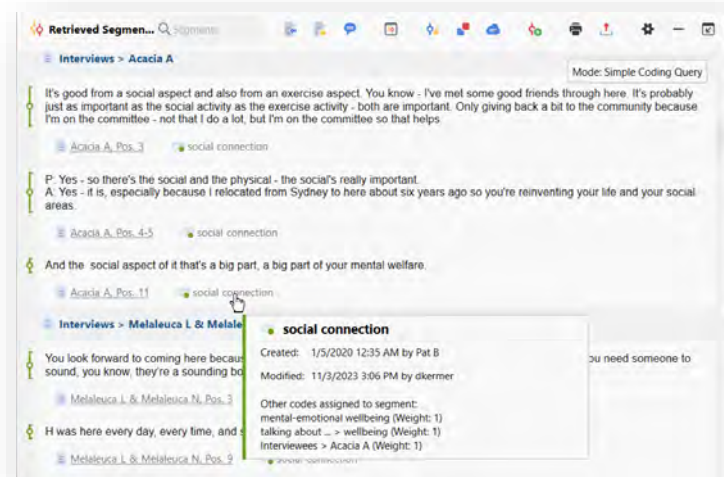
Retrieved Segmen... Segments

Interviews > Acacia A

Mode: Simple Coding Query

It's good from a social aspect and also from an exercise aspect. You know - I've met some good friends through here. It's probably just as important as the social activity as the exercise activity - both are important. Only giving back a bit to the community because I'm on the committee - not that I do a lot, but I'm on the committee so that helps

Acacia A, Pos. 3 social connection

P: Yes - so there's the social and the physical - the social's really important.
A: Yes - it is, especially because I relocated from Sydney to here about six years ago so you're reinventing your life and your social areas.

Acacia A, Pos. 4-5 social connection

And the social aspect of it that's a big part, a big part of your mental welfare.

Acacia A, Pos. 11 social connection

Interviews > Melaleuca L & Melale

You look forward to coming here becau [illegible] ou need someone to sound, you know, they're a sounding bo

Melaleuca L & Melaleuca N, Pos. 3

H was here every day, every time, and

Melaleuca L & Melaleuca N, Pos. 9 social connection

social connection
Created: 1/5/2020 12:35 AM by Pat B
Modified: 11/3/2023 3:06 PM by dkermer
Other codes assigned to segment:
mental-emotional wellbeing (Weight: 1)
talking about ... > wellbeing (Weight: 1)
Interviewees > Acacia A (Weight: 1)